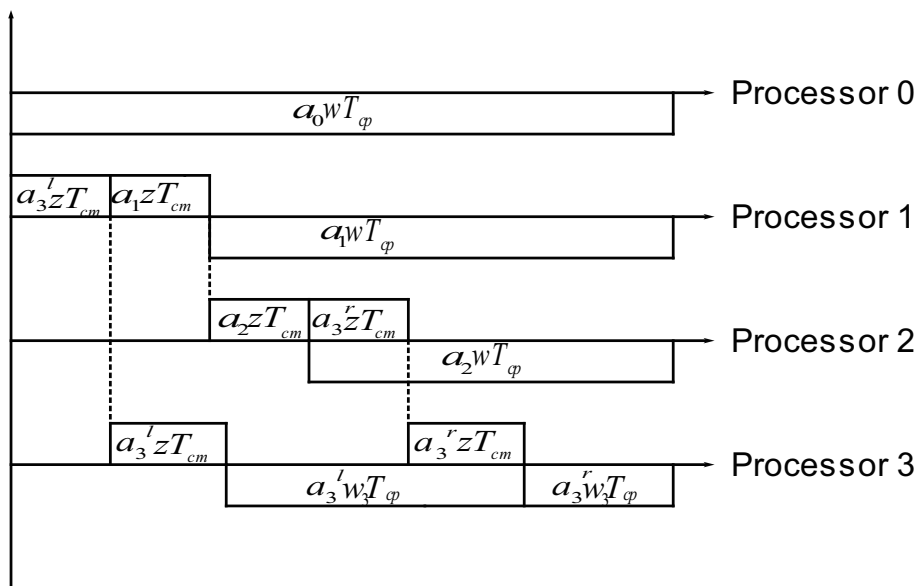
Processor 0
$a_0 w T_{cp}$
$a_3^l z T_{cm}$ $a_1 z T_{cm}$
Processor 1
$a_1 w T_{cp}$
$a_2 z T_{cm}$ $a_3^r z T_{cm}$
Processor 2
$a_2 w T_{cp}$
$a_3^l z T_{cm}$
$a_3^r z T_{cm}$
Processor 3
$a_3^l w_3 T_{cp}$
$a_3^r w_3 T_{cp}$